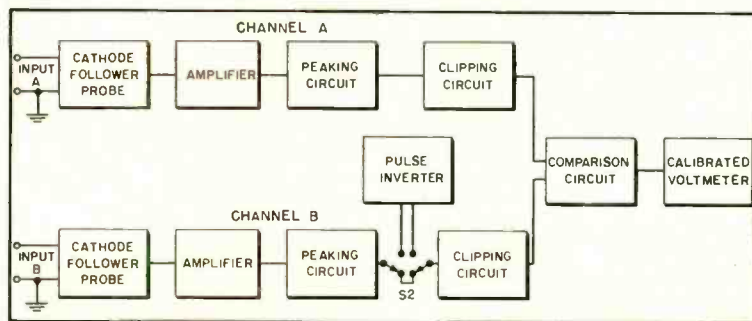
CHANNEL A

INPUT A

CATHODE FOLLOWER PROBE

AMPLIFIER

PEAKING CIRCUIT

CLIPPING CIRCUIT

PULSE INVERTER

COMPARISON CIRCUIT

CALIBRATED VOLTMETER

CHANNEL B

INPUT B

CATHODE FOLLOWER PROBE

AMPLIFIER

PEAKING CIRCUIT

CLIPPING CIRCUIT

S2